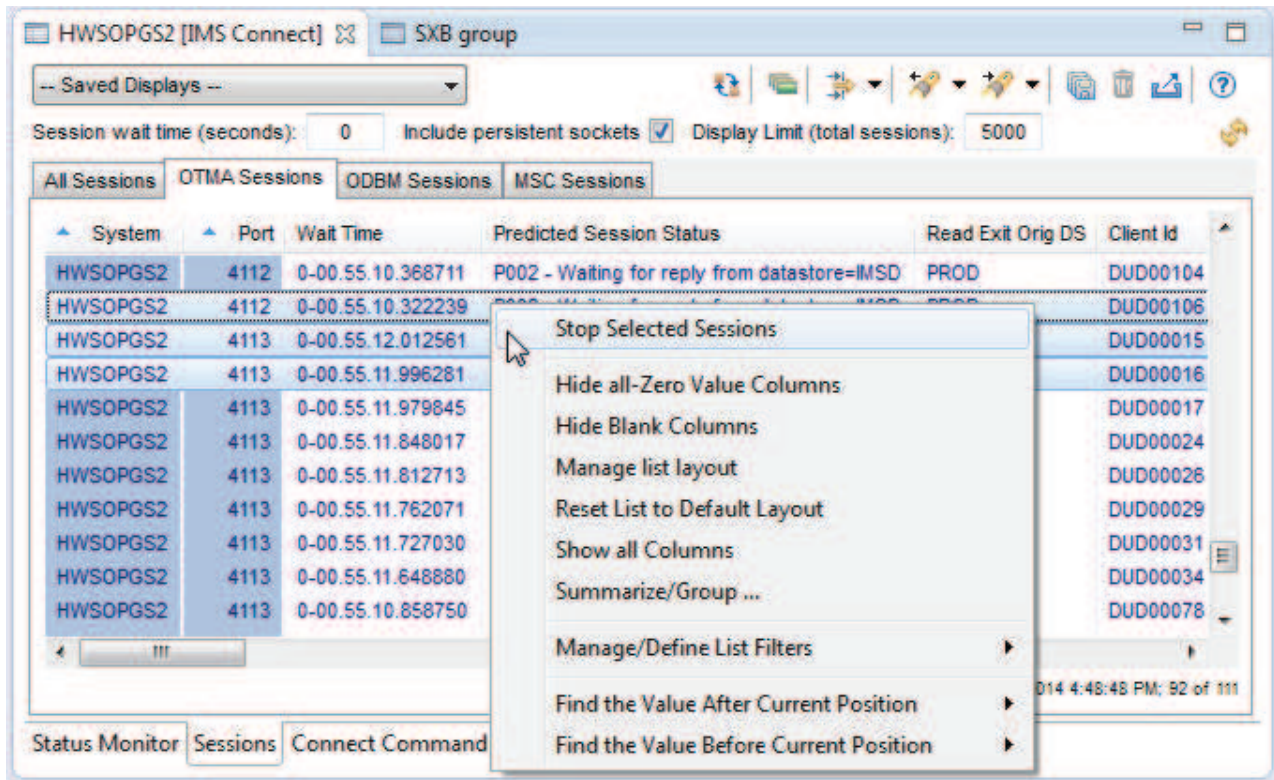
HWSOPGS2 [IMS Connect] SXB group

-- Saved Displays --

Session wait time (seconds): 0 Include persistent sockets Display Limit (total sessions): 5000

All Sessions OTMA Sessions ODBM Sessions MSC Sessions

| System | Port | Wait Time | Predicted Session Status | Read Exit Orig DS | Client Id |
|---|---|---|---|---|---|
| HWSOPGS2 | 4112 | 0-00.55.10.368711 | P002 - Waiting for reply from datastore=IMSD | PROD | DUD00104 |
| HWSOPGS2 | 4112 | 0-00.55.10.322239 | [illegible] | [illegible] | DUD00106 |
| HWSOPGS2 | 4113 | 0-00.55.12.012561 | | | DUD00015 |
| HWSOPGS2 | 4113 | 0-00.55.11.996281 | | | DUD00016 |
| HWSOPGS2 | 4113 | 0-00.55.11.979845 | | | DUD00017 |
| HWSOPGS2 | 4113 | 0-00.55.11.848017 | | | DUD00024 |
| HWSOPGS2 | 4113 | 0-00.55.11.812713 | | | DUD00026 |
| HWSOPGS2 | 4113 | 0-00.55.11.762071 | | | DUD00029 |
| HWSOPGS2 | 4113 | 0-00.55.11.727030 | | | DUD00031 |
| HWSOPGS2 | 4113 | 0-00.55.11.648880 | | | DUD00034 |
| HWSOPGS2 | 4113 | 0-00.55.10.858750 | | | DUD00078 |

Stop Selected Sessions
Hide all-Zero Value Columns
Hide Blank Columns
Manage list layout
Reset List to Default Layout
Show all Columns
Summarize/Group ...
Manage/Define List Filters
Find the Value After Current Position
Find the Value Before Current Position

014 4:48:48 PM; 92 of 111

Status Monitor Sessions Connect Command